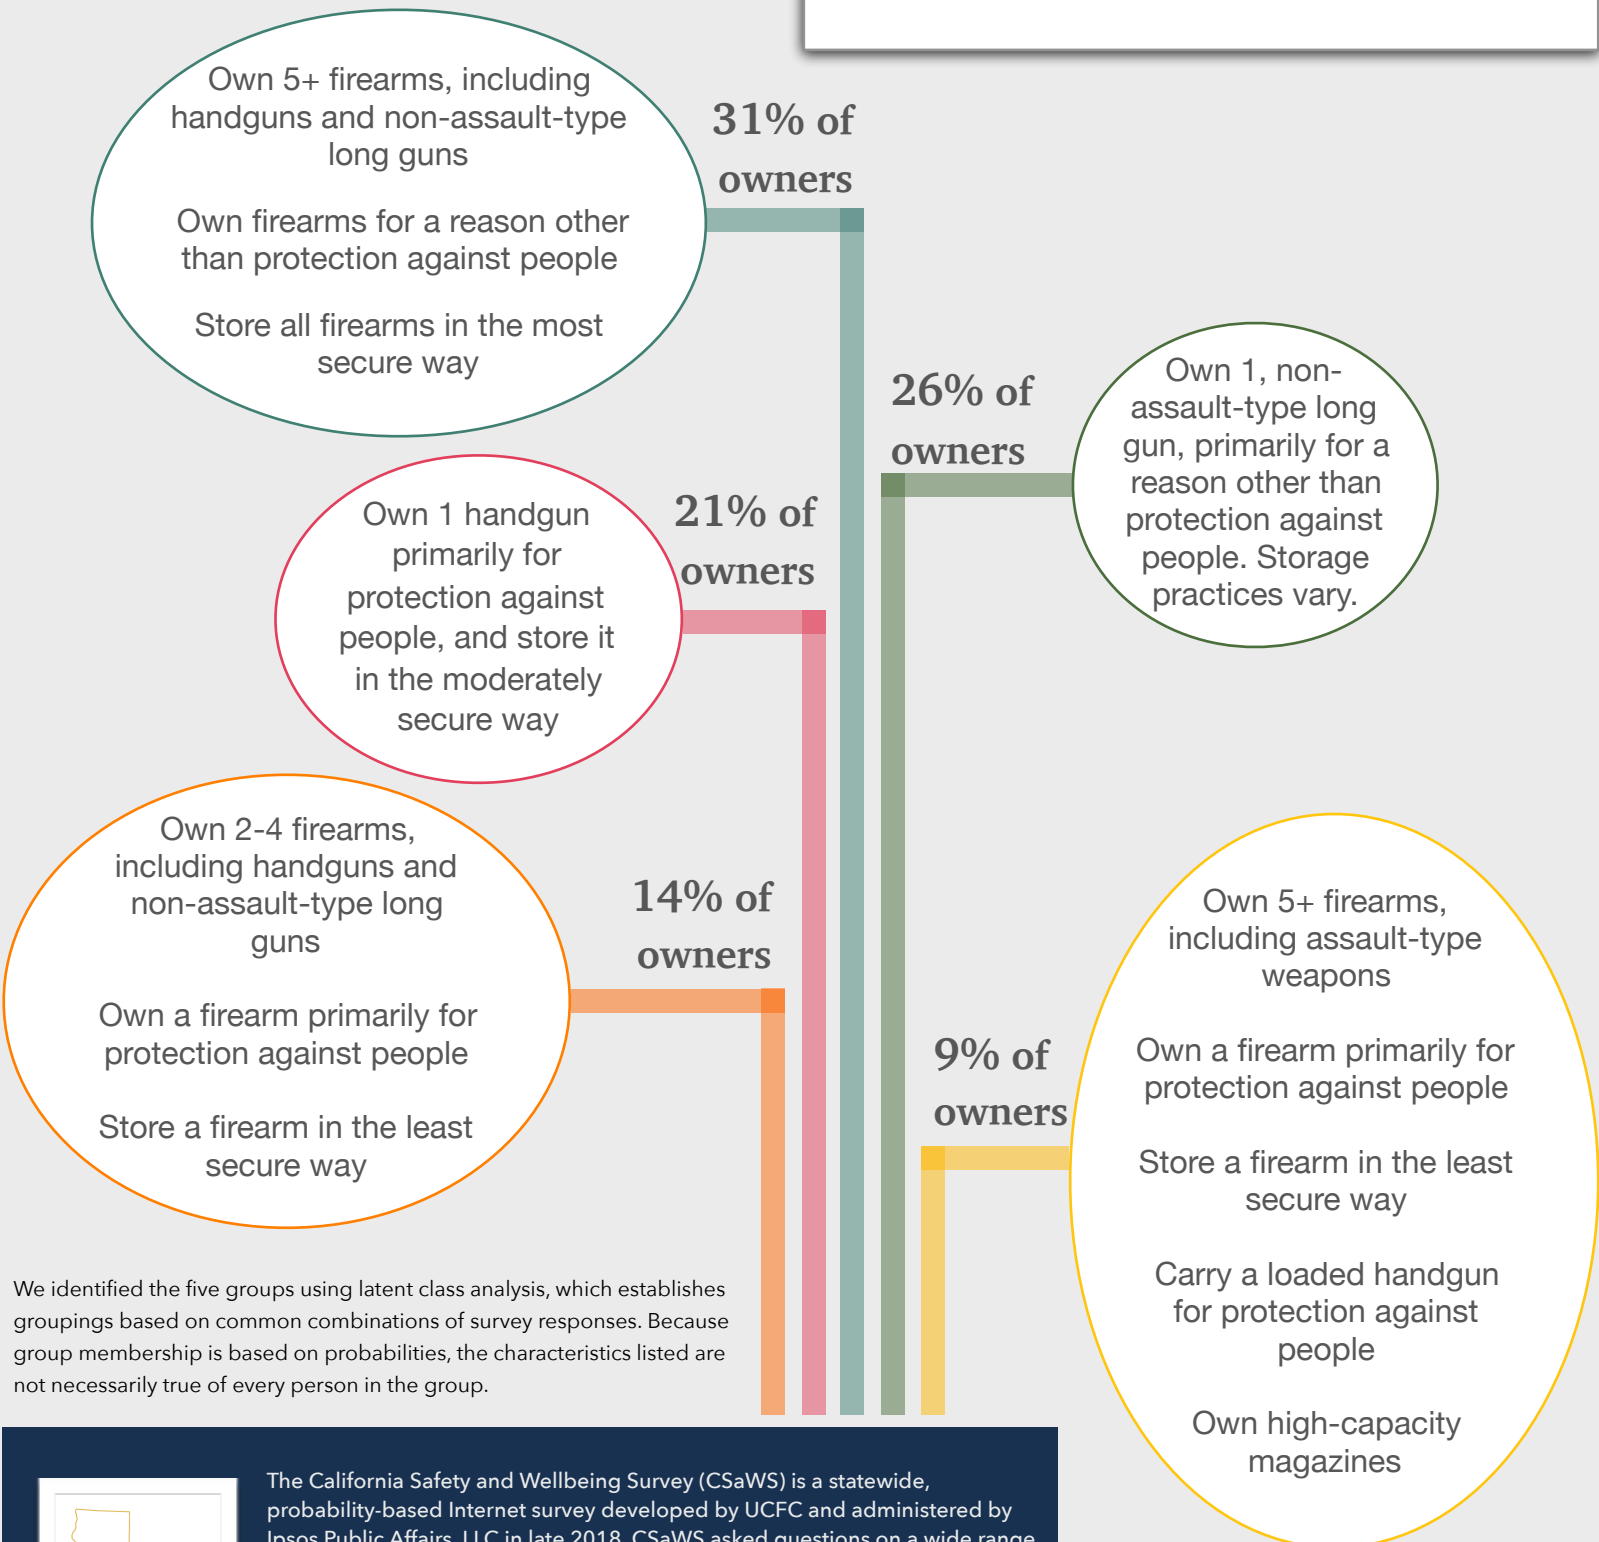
Own 5+ firearms, including handguns and non-assault-type long guns

Own firearms for a reason other than protection against people

Store all firearms in the most secure way

31% of owners

26% of owners

Own 1, non-assault-type long gun, primarily for a reason other than protection against people. Storage practices vary.

Own 1 handgun primarily for protection against people, and store it in the moderately secure way

21% of owners

Own 2-4 firearms, including handguns and non-assault-type long guns

Own a firearm primarily for protection against people

Store a firearm in the least secure way

14% of owners

9% of owners

Own 5+ firearms, including assault-type weapons

Own a firearm primarily for protection against people

Store a firearm in the least secure way

Carry a loaded handgun for protection against people

Own high-capacity magazines

We identified the five groups using latent class analysis, which establishes groupings based on common combinations of survey responses. Because group membership is based on probabilities, the characteristics listed are not necessarily true of every person in the group.

The California Safety and Wellbeing Survey (CSaWS) is a statewide, probability-based Internet survey developed by UCFC and administered by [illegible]